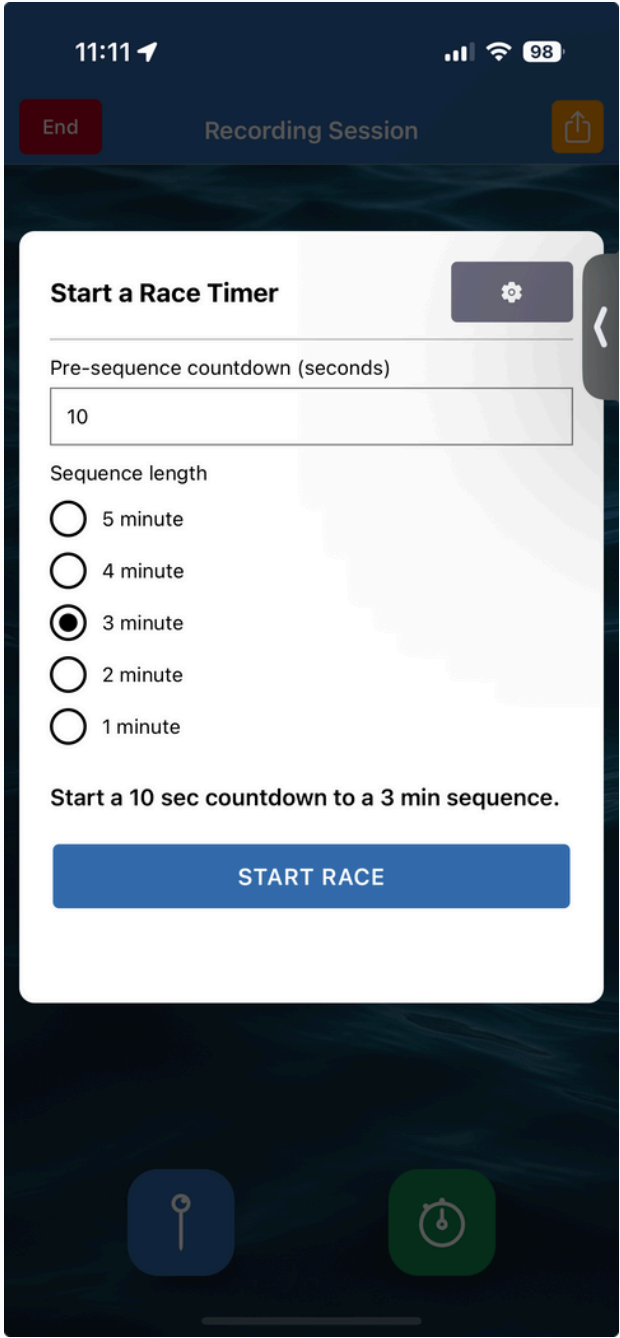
11:11

98

End

Recording Session

Start a Race Timer

Pre-sequence countdown (seconds)

10

Sequence length

5 minute

4 minute

3 minute

2 minute

1 minute

Start a 10 sec countdown to a 3 min sequence.

START RACE